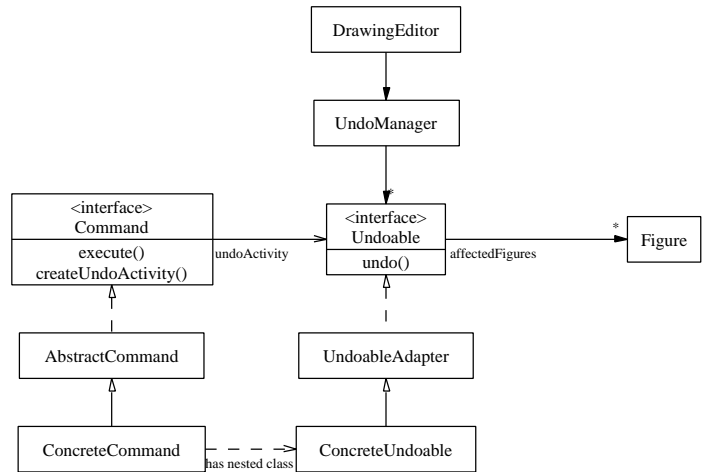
DrawingEditor

UndoManager

*

<interface>
Command

execute()
createUndoActivity()

undoActivity

<interface>
Undoable

undo()

affectedFigures

*

Figure

AbstractCommand

UndoableAdapter

ConcreteCommand

has nested class

ConcreteUndoable